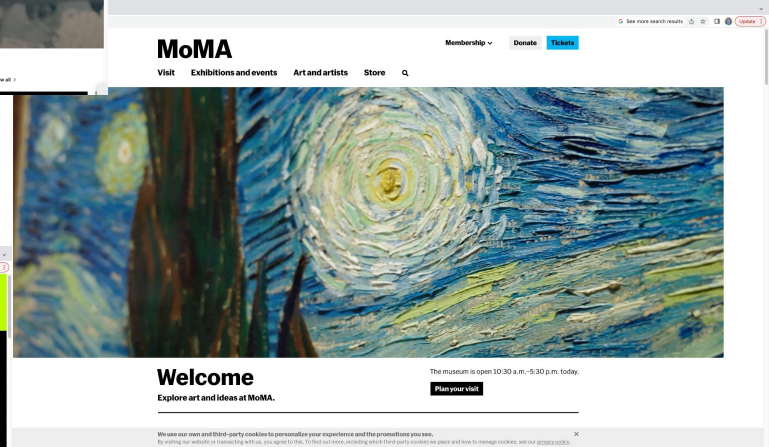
w all >

G See more search results

Update

MoMA

Membership

Donate

Tickets

Visit

Exhibitions and events

Art and artists

Store

Welcome

Explore art and ideas at MoMA.

The museum is open 10:30 a.m.–5:30 p.m. today.

Plan your visit

We use our own and third-party cookies to personalize your experience and the promotions you see.

By visiting our website or transacting with us, you agree to this. To find out more, including which third-party cookies we place and how to manage cookies, see our privacy policy.

×